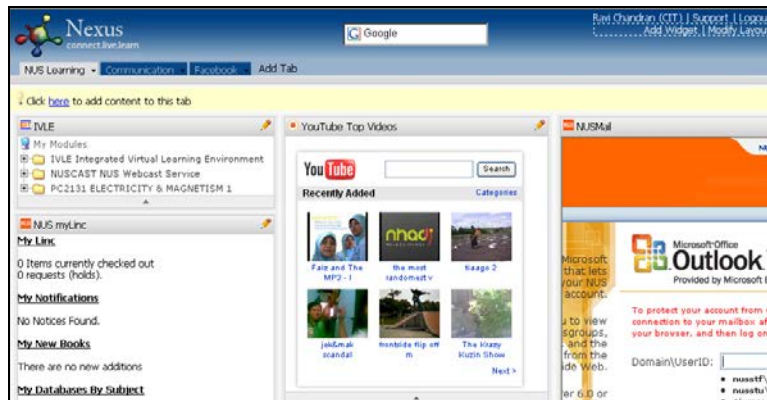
Nexus
connect.live.learn

Google

Ravi Chandran (CIT) | Support | Logou
Add Widget | Modify Layou

NUS Learning Communication Facebook Add Tab

Click here to add content to this tab

IVLE
My Modules
IVLE Integrated Virtual Learning Environment
NUSCAST NUS Webcast Service
PC2131 ELECTRICITY & MAGNETISM 1

NUS myLinc
My Linc
0 Items currently checked out
0 requests (holds).
My Notifications
No Notices Found.
My New Books
There are no new additions
My Databases By Subject

YouTube Top Videos
YouTube
Search
Recently Added
Categories
Faiz and The MP3 - I
the most randomest v
tiaago 2
jok&mak scandal
frontside flip off m
The Krazy Kuzin Show
Next >

NUSMail
N
Microsoft that lets your NUS account.
to view sgroups, and the from the ide Web.
er 6.0 or
Microsoft Office
Outlook
Provided by Microsoft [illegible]
To protect your account from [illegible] connection to your mailbox af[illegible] your browser, and then log on
Domain\UserID:
nussf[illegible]
nussu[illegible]